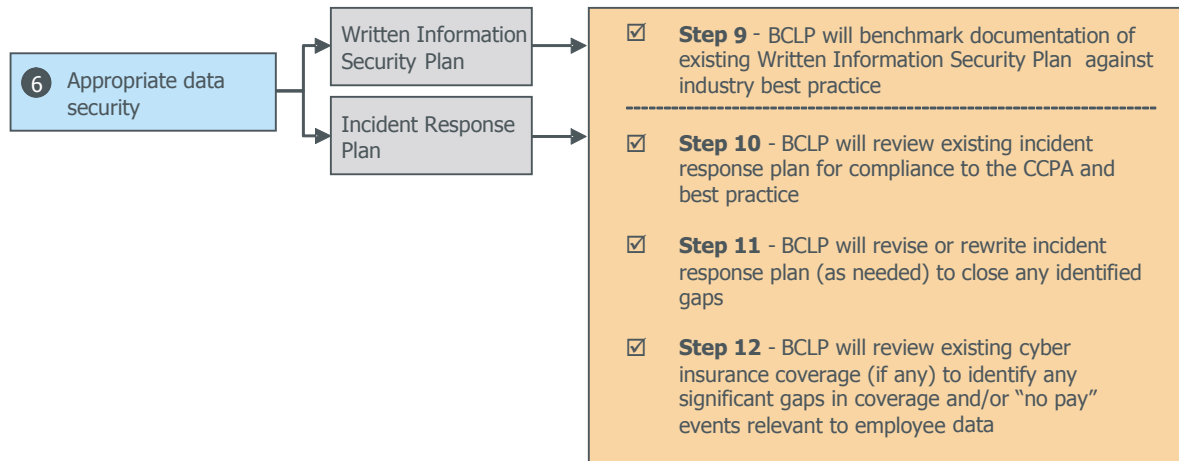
6 Appropriate data security

Written Information Security Plan

Incident Response Plan

☑ **Step 9** - BCLP will benchmark documentation of existing Written Information Security Plan against industry best practice

☑ **Step 10** - BCLP will review existing incident response plan for compliance to the CCPA and best practice

☑ **Step 11** - BCLP will revise or rewrite incident response plan (as needed) to close any identified gaps

☑ **Step 12** - BCLP will review existing cyber insurance coverage (if any) to identify any significant gaps in coverage and/or "no pay" events relevant to employee data